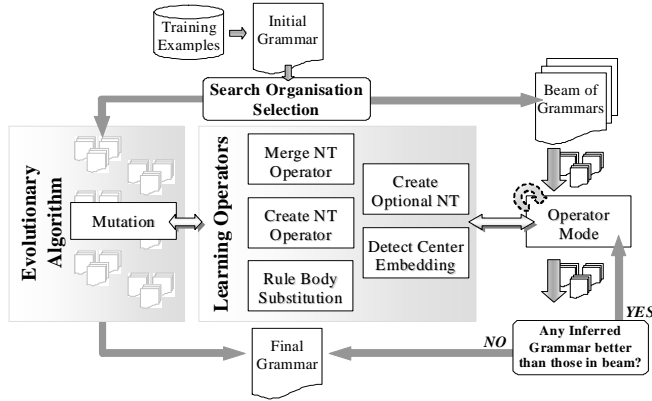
Training Examples

Initial Grammar

Search Organisation Selection

Beam of Grammars

Evolutionary Algorithm

Mutation

Learning Operators

Merge NT Operator

Create NT Operator

Rule Body Substitution

Create Optional NT

Detect Center Embedding

Operator Mode

YES

Any Inferred Grammar better than those in beam?

NO

Final Grammar